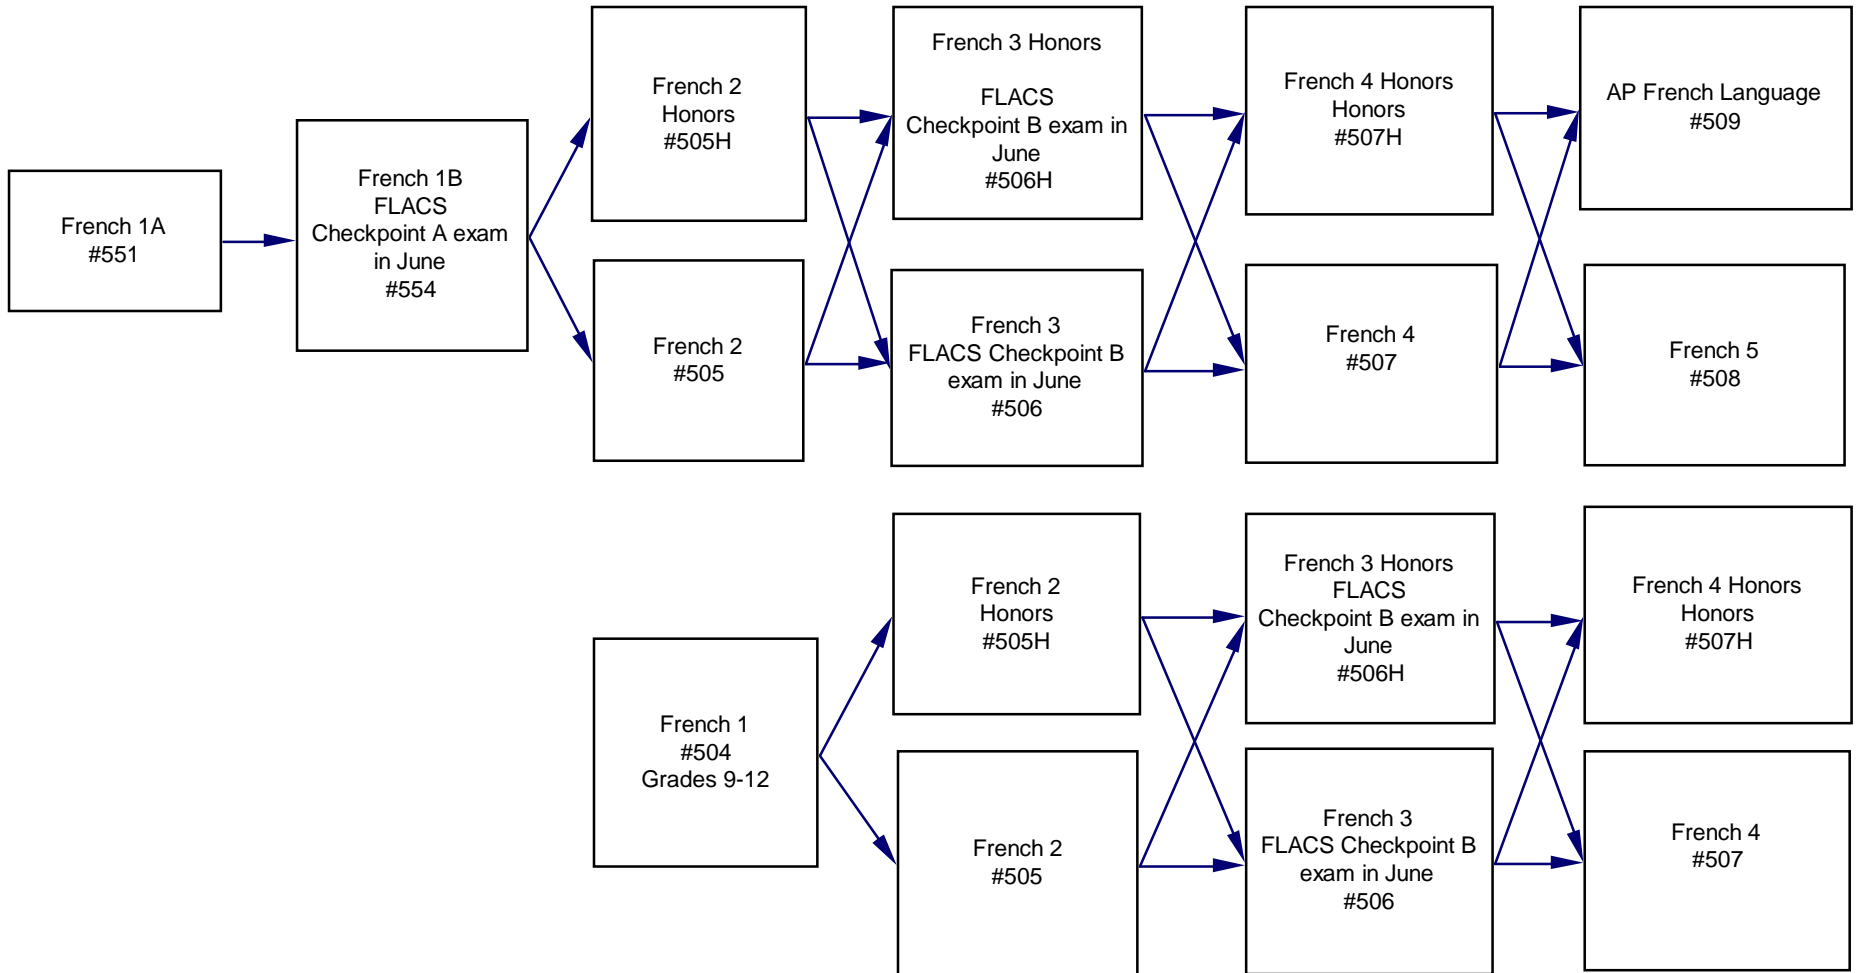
French 1A
#551

French 1B
FLACS
Checkpoint A exam in June
#554

French 2
Honors
#505H

French 2
#505

French 3 Honors

FLACS
Checkpoint B exam in June
#506H

French 3
FLACS Checkpoint B exam in June
#506

French 4 Honors
Honors
#507H

French 4
#507

AP French Language
#509

French 5
#508

French 1
#504
Grades 9-12

French 2
Honors
#505H

French 2
#505

French 3 Honors
FLACS
Checkpoint B exam in June
#506H

French 3
FLACS Checkpoint B exam in June
#506

French 4 Honors
Honors
#507H

French 4
#507